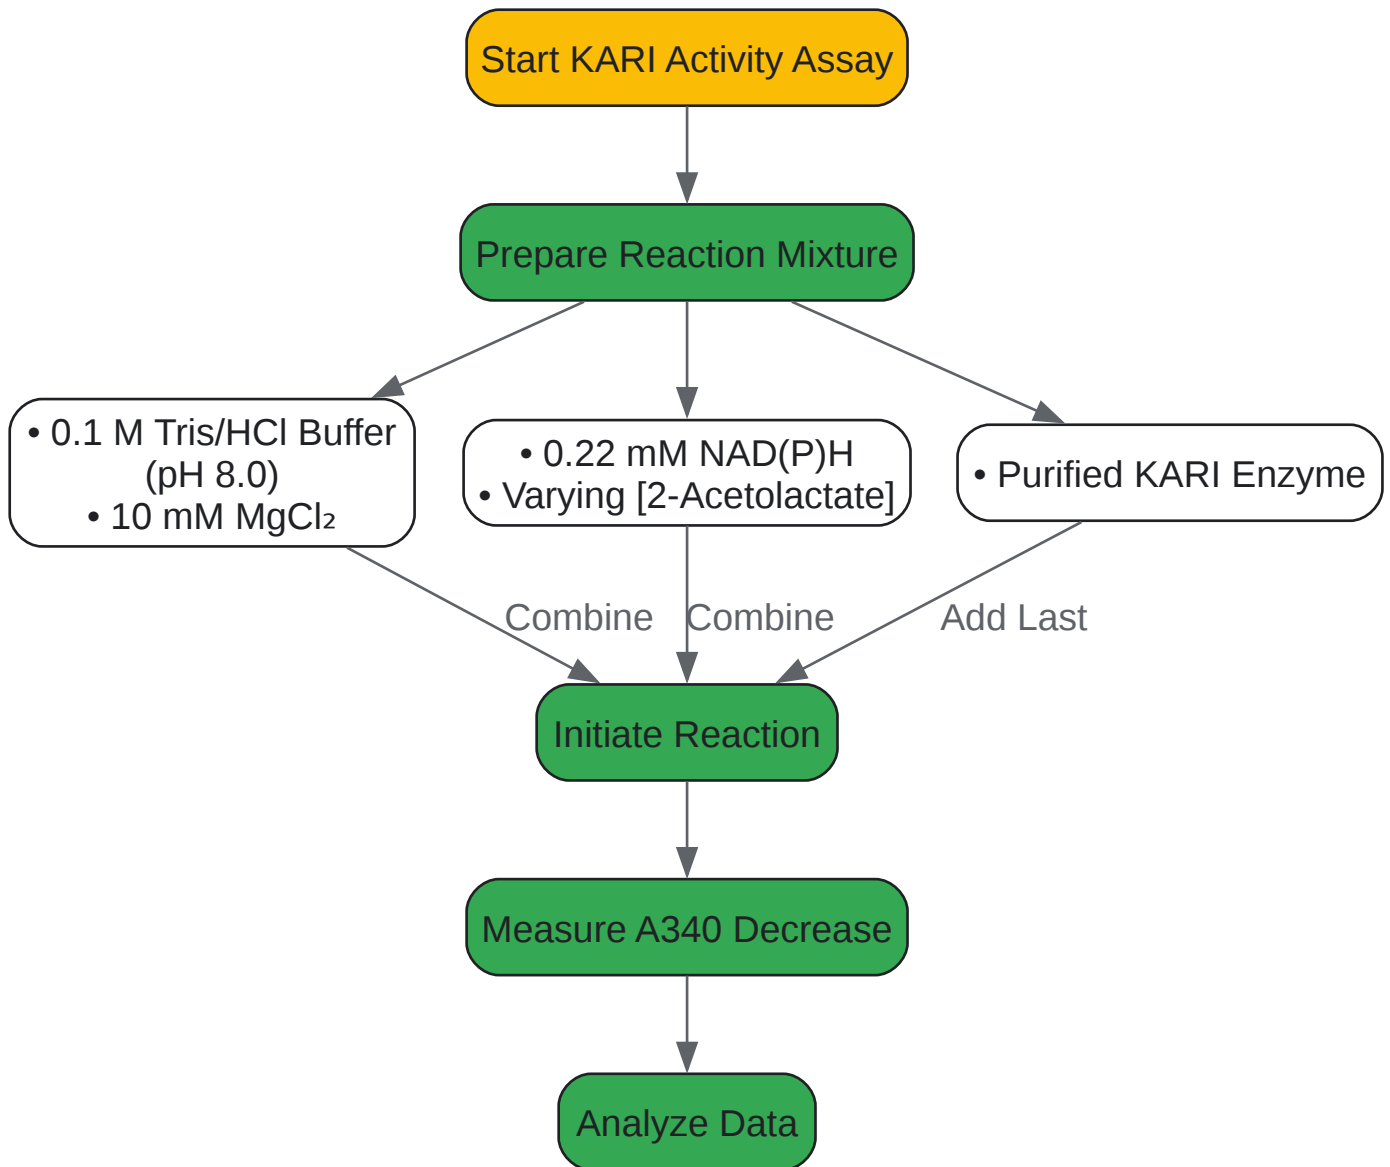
Start KARI Activity Assay

Prepare Reaction Mixture

• 0.1 M Tris/HCl Buffer (pH 8.0)
• 10 mM $MgCl_2$

• 0.22 mM NAD(P)H
• Varying [2-Acetolactate]

• Purified KARI Enzyme

Combine

Combine

Add Last

Initiate Reaction

Measure A340 Decrease

Analyze Data